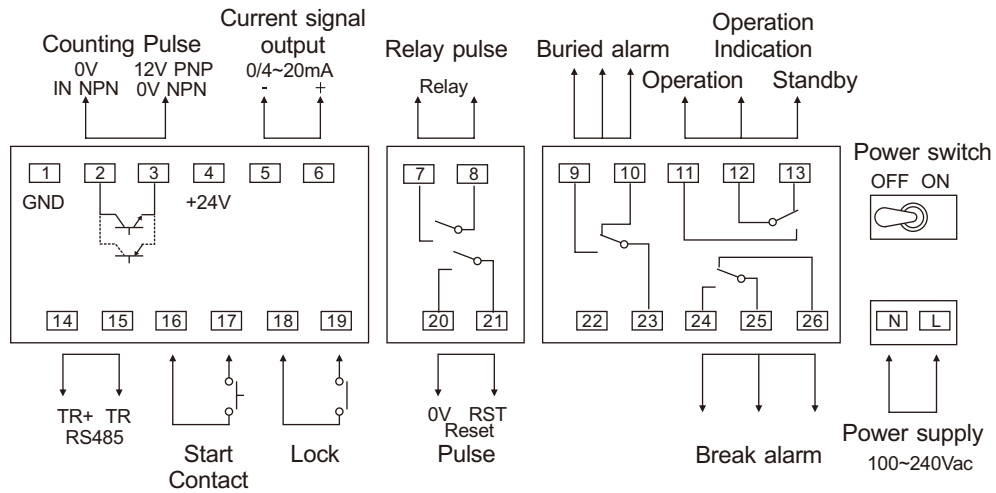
Counting Pulse
0V IN NPN
12V PNP 0V NPN

Current signal output
0/4~20mA
- +

Relay pulse
Relay

Buried alarm

Operation Indication
Operation
Standby

Power switch
OFF ON

1 GND
2
3
4 +24V
5
6

7
8

9
10
11
12
13

14
15
16
17
18
19

20
21

22
23
24
25
26

N
L

TR+ TR
RS485

Start Contact

Lock

0V RST
Reset
Pulse

Break alarm

Power supply
100~240Vac